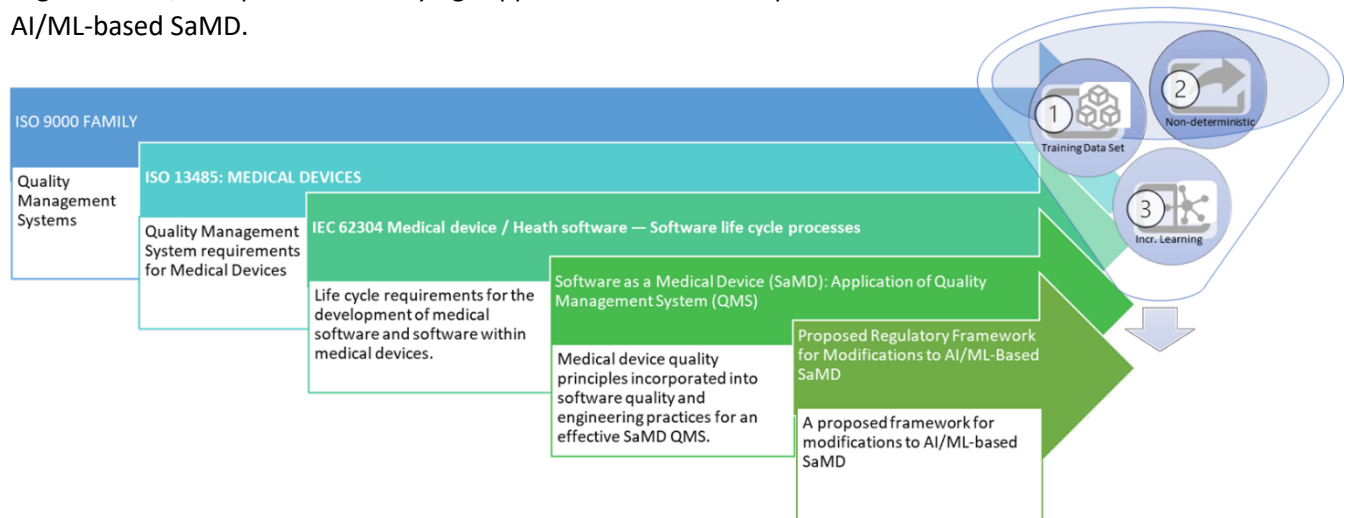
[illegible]
AI/ML-based SaMD.

ISO 9000 FAMILY

Quality Management Systems

ISO 13485: MEDICAL DEVICES

Quality Management System requirements for Medical Devices

IEC 62304 Medical device / Heath software — Software life cycle processes

Life cycle requirements for the development of medical software and software within medical devices.

Software as a Medical Device (SaMD): Application of Quality Management System (QMS)

Medical device quality principles incorporated into software quality and engineering practices for an effective SaMD QMS.

Proposed Regulatory Framework for Modifications to AI/ML-Based SaMD

A proposed framework for modifications to AI/ML-based SaMD

1 Training Data Set

2 Non-deterministic

3 Incr. Learning